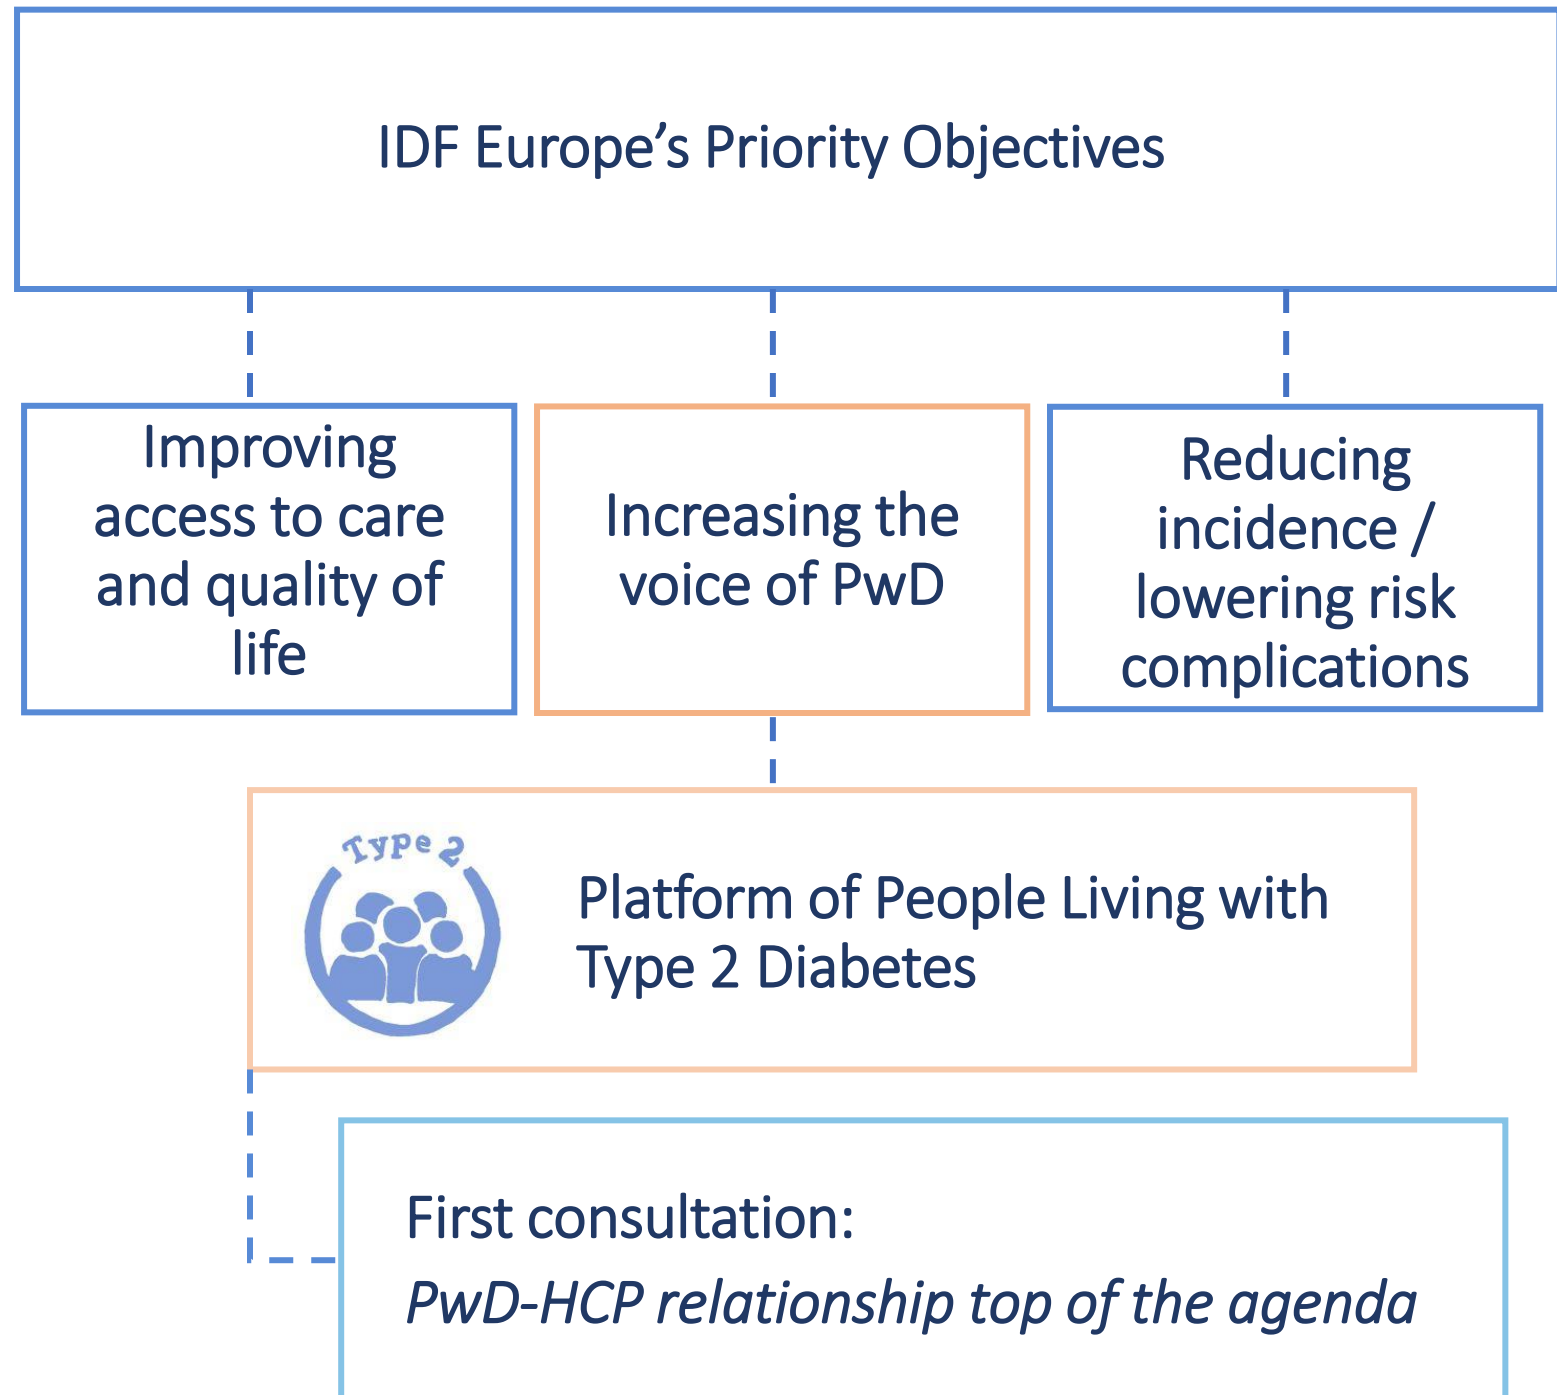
IDF Europe’s Priority Objectives

Improving access to care and quality of life

Increasing the voice of PwD

Reducing incidence / lowering risk complications

Type 2

Platform of People Living with Type 2 Diabetes

First consultation:
*PwD-HCP relationship top of the agenda*